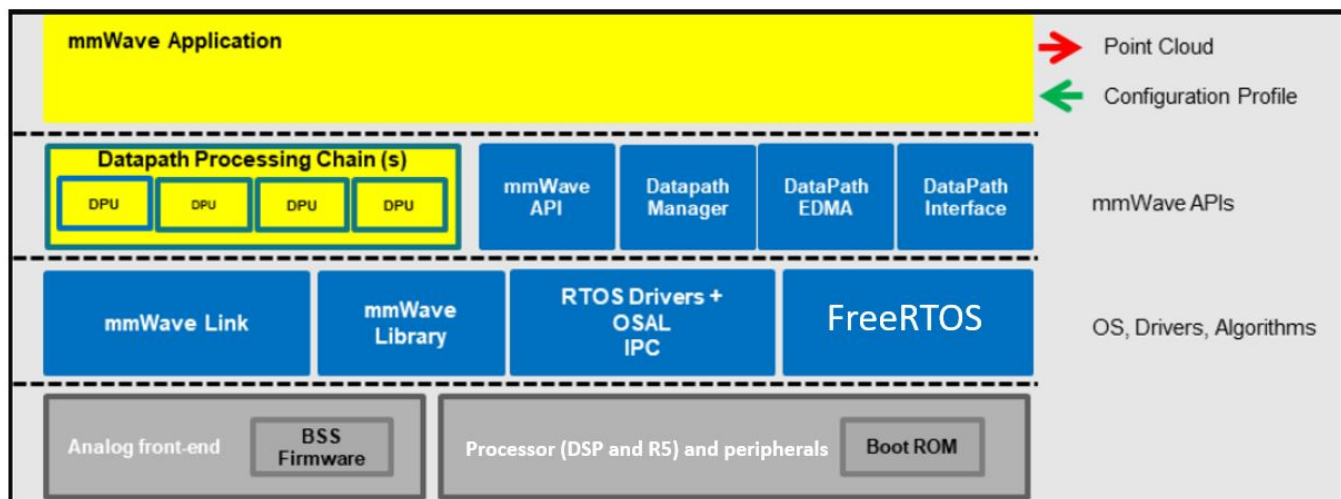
mmWave Application

Point Cloud

Configuration Profile

Datapath Processing Chain (s)

DPU

DPU

DPU

DPU

mmWave API

Datapath Manager

DataPath EDMA

DataPath Interface

mmWave APIs

mmWave Link

mmWave Library

RTOS Drivers + OSAL IPC

FreeRTOS

OS, Drivers, Algorithms

Analog front-end

BSS Firmware

Processor (DSP and R5) and peripherals

Boot ROM